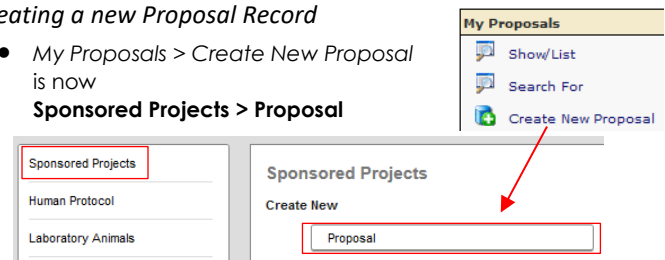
eating a new Proposal Record

- My Proposals > Create New Proposal is now **Sponsored Projects > Proposal**

My Proposals
Show/List
Search For
Create New Proposal

Sponsored Projects
Human Protocol
Laboratory Animals

Sponsored Projects
Create New
Proposal